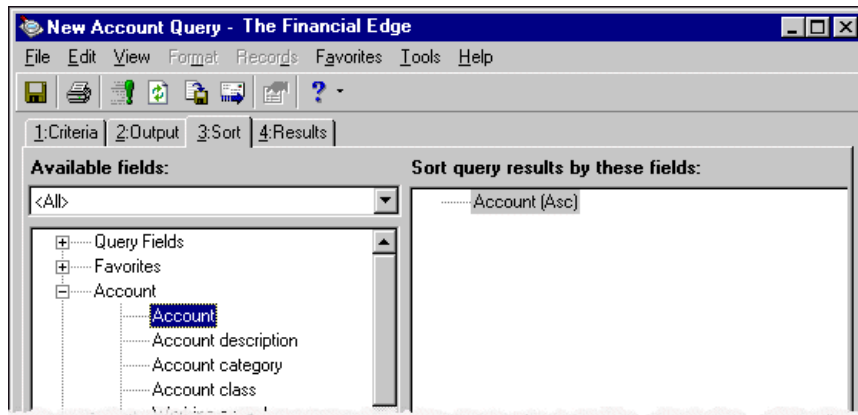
New Account Query - The Financial Edge

File Edit View Format Records Favorites Tools Help

1:Criteria 2:Output 3:Sort 4:Results

Available fields:

<All>

Query Fields
Favorites
Account
Account
Account description
Account category
Account class
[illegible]

Sort query results by these fields:

Account (Asc)